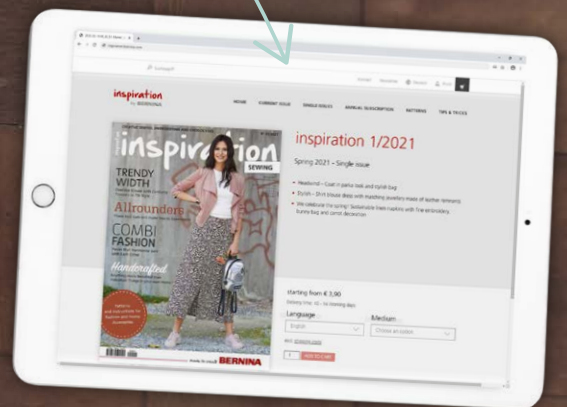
inspiration by BERNINA

HOME CURRENT ISSUE SINGLE ISSUES ANNUAL SUBSCRIPTION PATTERNS TIPS & TRICKS

inspiration SEWING

TRENDY WIDTH

Allrounders

COMBI FASHION

Handcrafted

BERNINA

inspiration 1/2021

Spring 2021 – Single issue

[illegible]

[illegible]

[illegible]

starting from € 3,90

Language

English

Medium

Choose an option

ADD TO CART